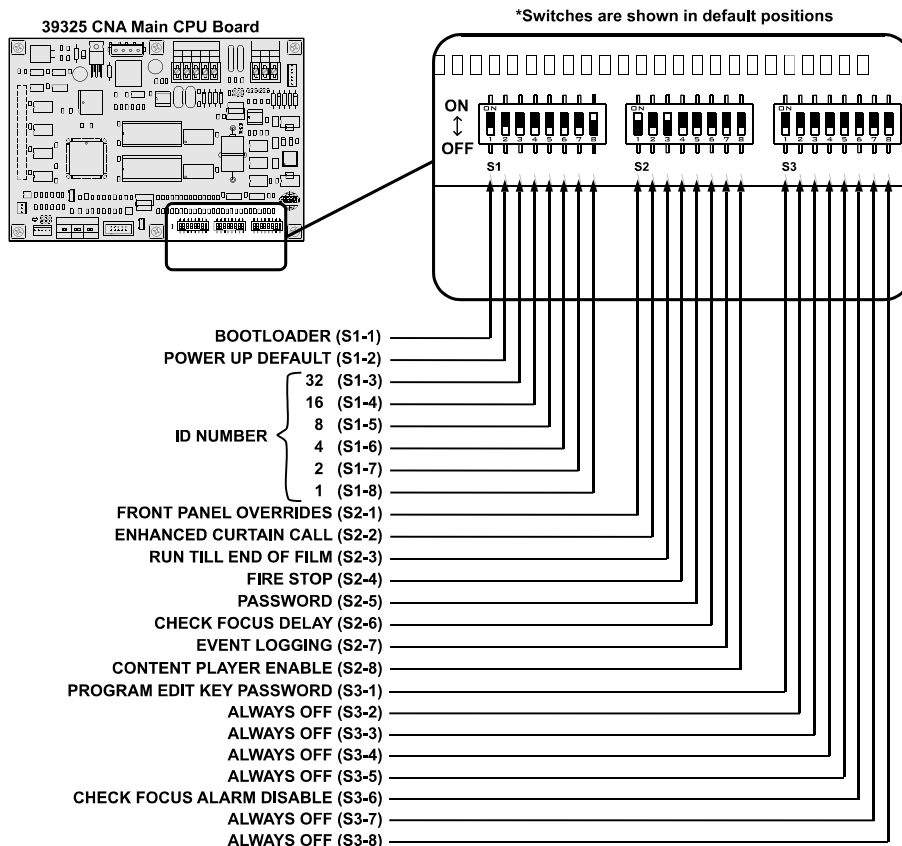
39325 CNA Main CPU Board

*Switches are shown in default positions

ON
OFF

ON
1 2 3 4 5 6 7 8
S1

ON
1 2 3 4 5 6 7 8
S2

ON
1 2 3 4 5 6 7 8
S3

BOOTLOADER (S1-1)
POWER UP DEFAULT (S1-2)
ID NUMBER
32 (S1-3)
16 (S1-4)
8 (S1-5)
4 (S1-6)
2 (S1-7)
1 (S1-8)
FRONT PANEL OVERRIDES (S2-1)
ENHANCED CURTAIN CALL (S2-2)
RUN TILL END OF FILM (S2-3)
FIRE STOP (S2-4)
PASSWORD (S2-5)
CHECK FOCUS DELAY (S2-6)
EVENT LOGGING (S2-7)
CONTENT PLAYER ENABLE (S2-8)
PROGRAM EDIT KEY PASSWORD (S3-1)
ALWAYS OFF (S3-2)
ALWAYS OFF (S3-3)
ALWAYS OFF (S3-4)
ALWAYS OFF (S3-5)
CHECK FOCUS ALARM DISABLE (S3-6)
ALWAYS OFF (S3-7)
ALWAYS OFF (S3-8)